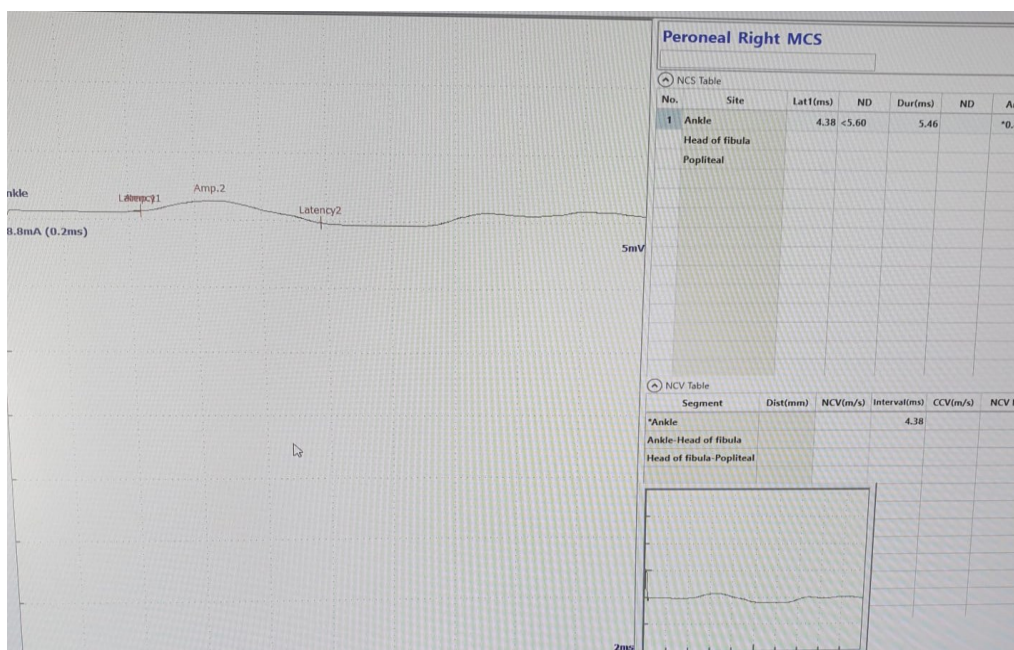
nkle

Latency1

Amp.2

Latency2

8.8mA (0.2ms)

5mV

2ms

Peroneal Right MCS

NCS Table

| No. | Site | Lat1(ms) | ND | Dur(ms) | ND | A |
|---|---|---|---|---|---|---|
| 1 | Ankle | 4.38 | <5.60 | 5.46 | | *0. |
| | Head of fibula | | | | | |
| | Popliteal | | | | | |

NCV Table

| Segment | Dist(mm) | NCV(m/s) | Interval(ms) | CCV(m/s) | NCV |
|---|---|---|---|---|---|
| *Ankle | | | 4.38 | | |
| Ankle-Head of fibula | | | | | |
| Head of fibula-Popliteal | | | | | |